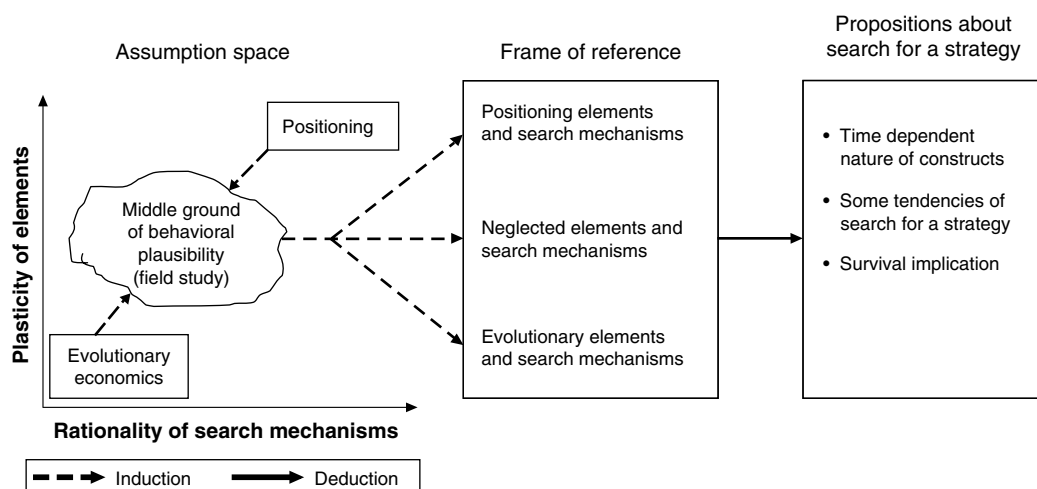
Assumption space

Plasticity of elements

Positioning

Middle ground of behavioral plausibility (field study)

Evolutionary economics

Rationality of search mechanisms

Induction

Deduction

Frame of reference

Positioning elements and search mechanisms

Neglected elements and search mechanisms

Evolutionary elements and search mechanisms

Propositions about search for a strategy

• Time dependent nature of constructs

• Some tendencies of search for a strategy

• Survival implication